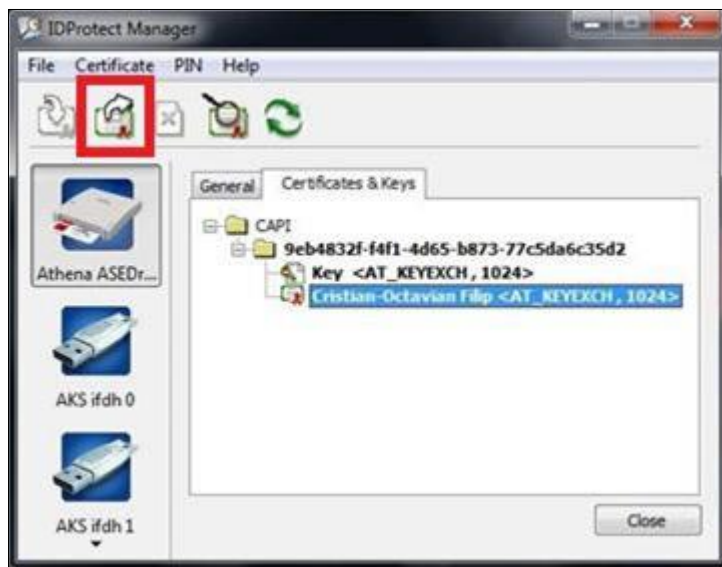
IDProtect Manager

File Certificate PIN Help

Athena ASEDr...

AKS ifdh 0

AKS ifdh 1

General Certificates & Keys

CAPI
9eb4832f-f4f1-4d65-b873-77c5da6c35d2
Key <AT_KEYEXCH , 1024>
Cristian-Octavian Filip <AT_KEYEXCH , 1024>

Close